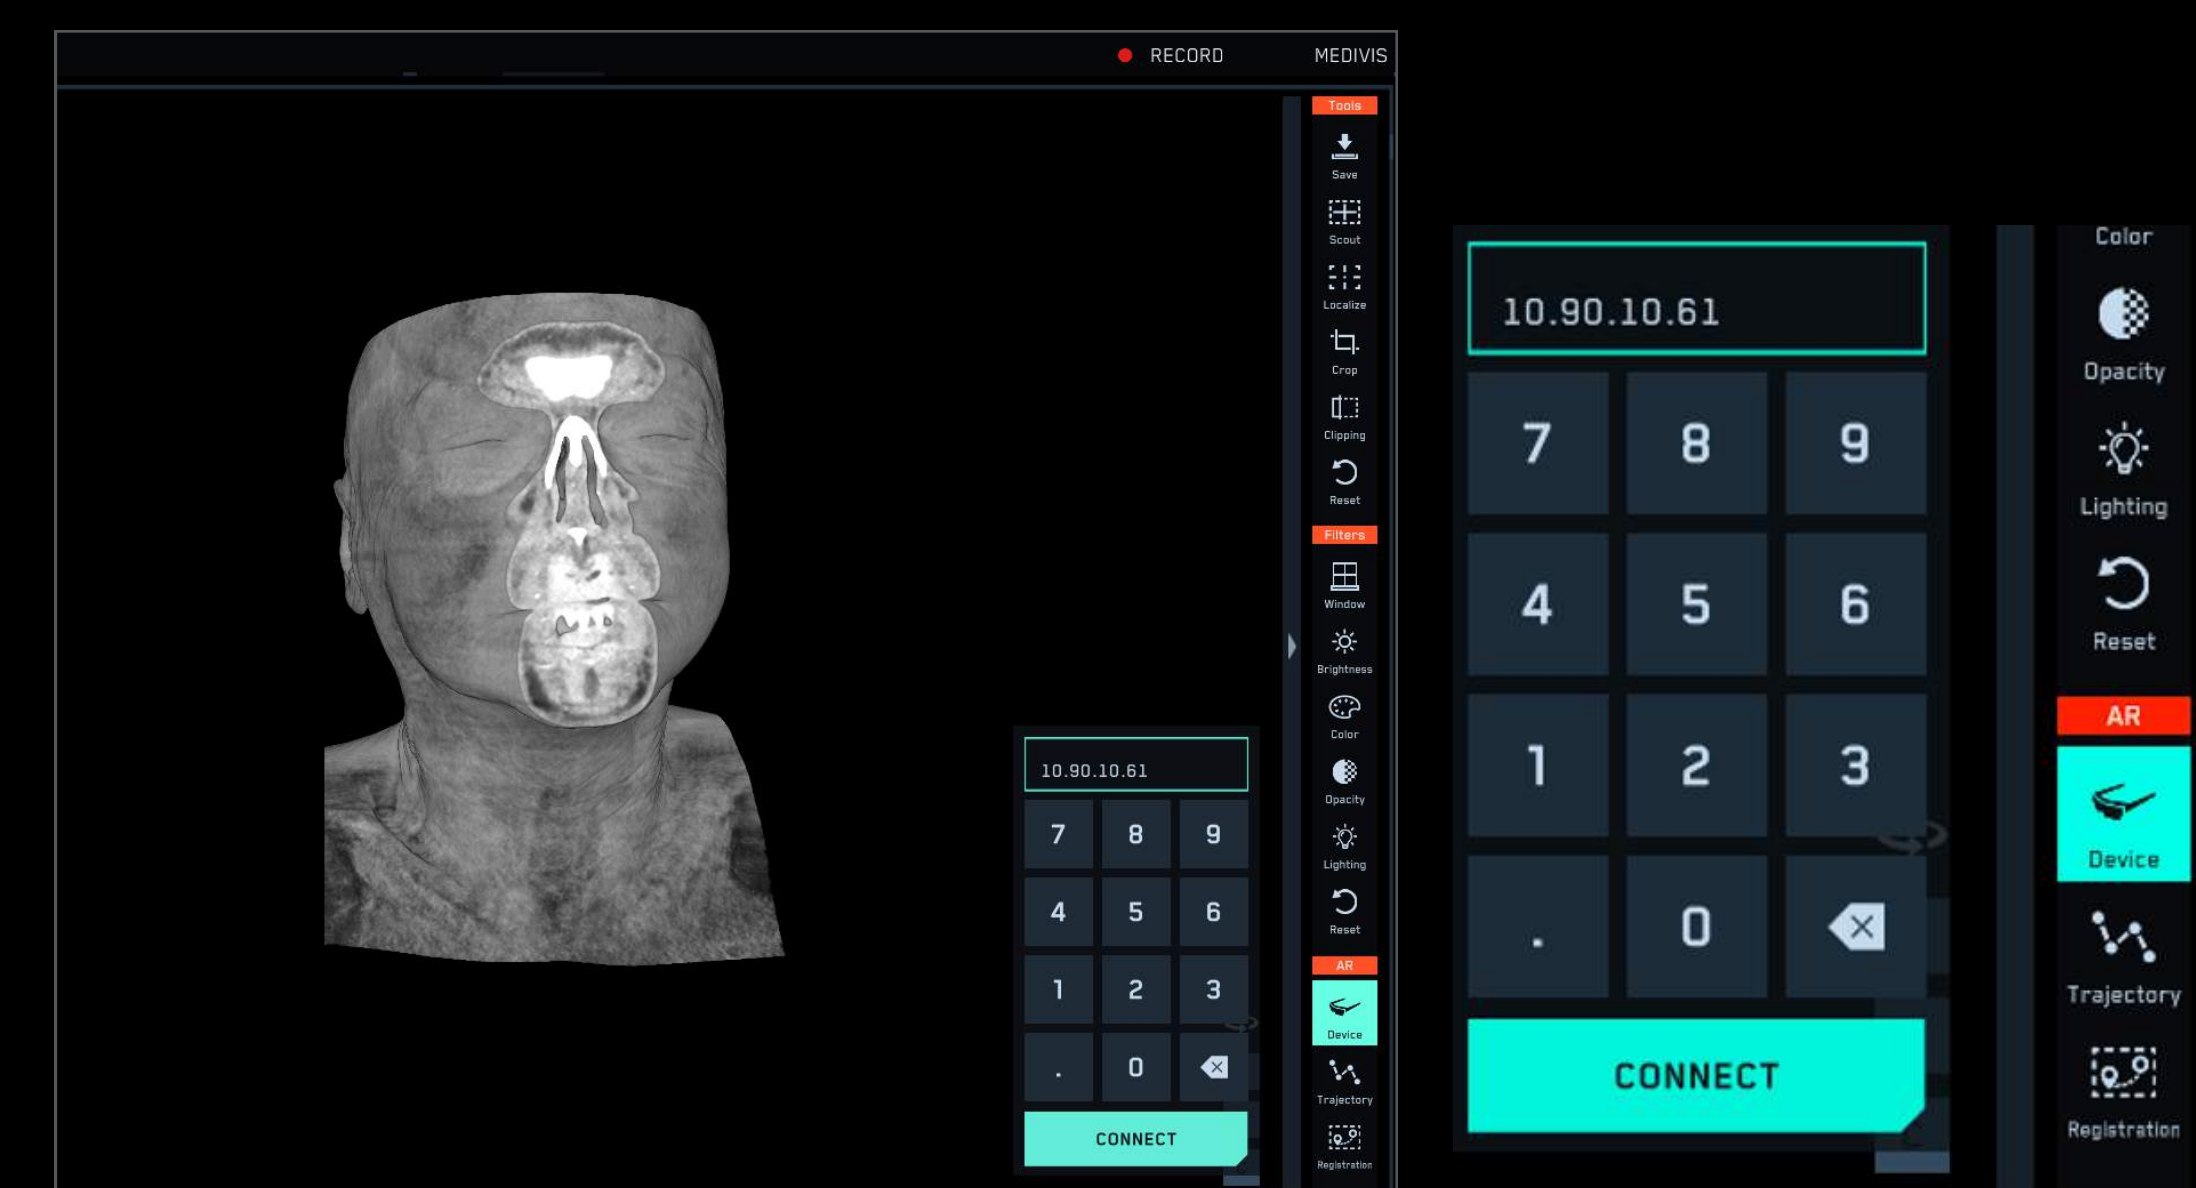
RECORD MEDIVIS

Tools
Save
Scout
Localize
Crop
Clipping
Reset
Filters
Window
Brightness
Color
Opacity
Lighting
Reset
AR
Device
Trajectory
Registration

10.90.10.61

| 7 | 8 | 9 |
|---|---|---|
| 4 | 5 | 6 |
| 1 | 2 | 3 |
| . | 0 | |

CONNECT

10.90.10.61

| 7 | 8 | 9 |
|---|---|---|
| 4 | 5 | 6 |
| 1 | 2 | 3 |
| . | 0 | |

CONNECT

Color
Opacity
Lighting
Reset
AR
Device
Trajectory
Registration